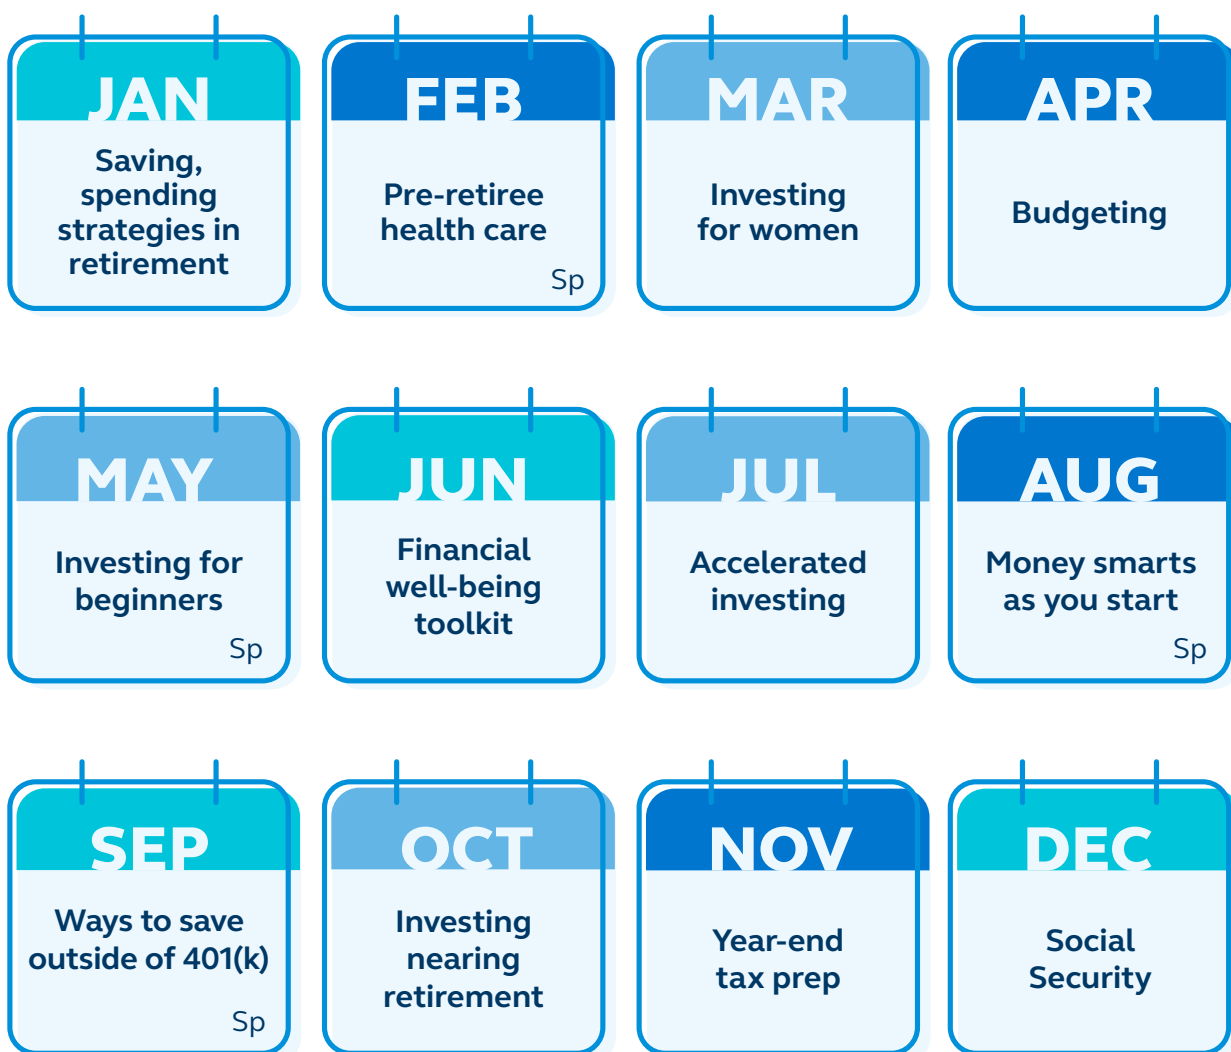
JAN
Saving, spending strategies in retirement

FEB
Pre-retiree health care
Sp

MAR
Investing for women

APR
Budgeting

MAY
Investing for beginners
Sp

JUN
Financial well-being toolkit

JUL
Accelerated investing

AUG
Money smarts as you start
Sp

SEP
Ways to save outside of 401(k)
Sp

OCT
Investing nearing retirement

NOV
Year-end tax prep

DEC
Social Security